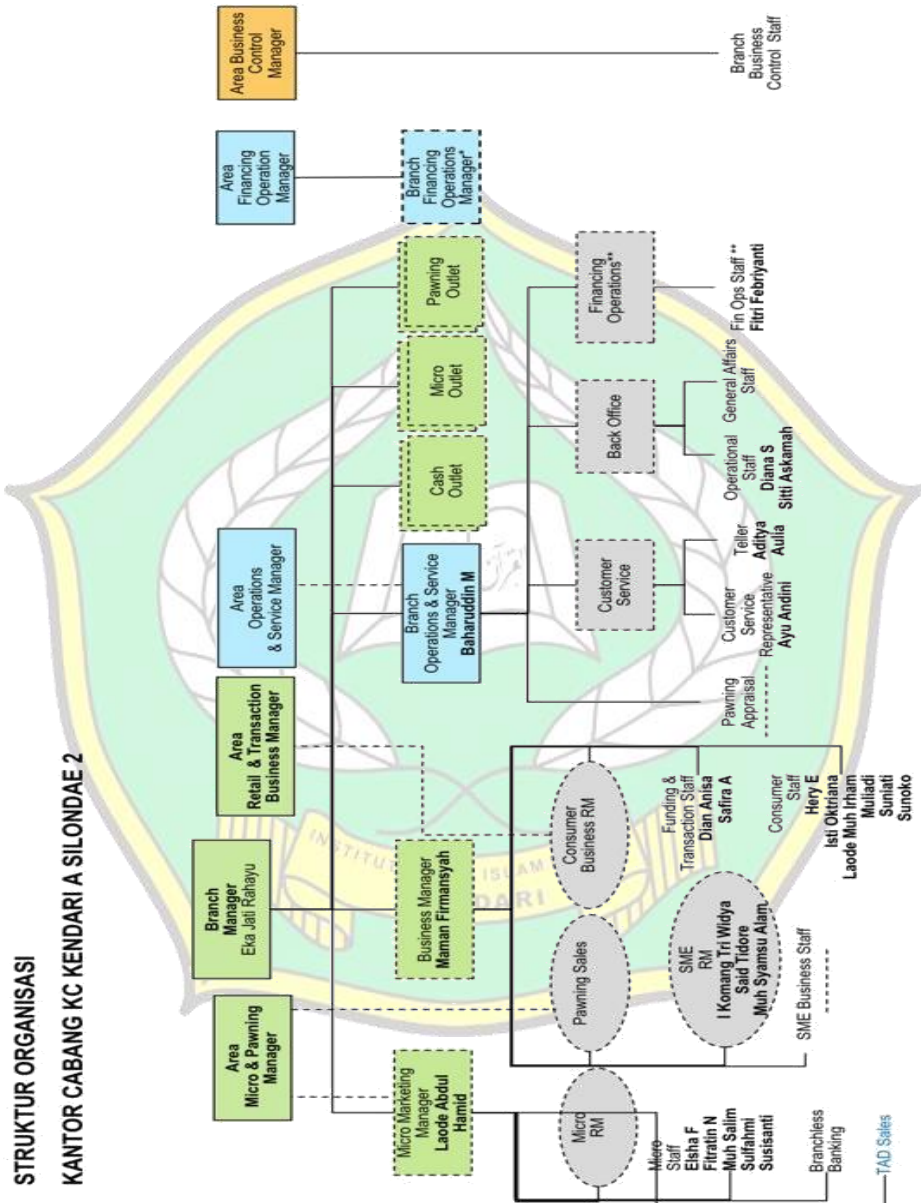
STRUKTUR ORGANISASI
KANTOR CABANG KC KENDARI A SILONDAE 2

Area Micro & Pawning Manager

Branch Manager
Eka Jati Rahayu

Area Retail & Transaction Business Manager

Area Operations & Service Manager

Area Financing Operation Manager

Area Business Control Manager

Micro Marketing Manager
Laode Abdul Hamid

Business Manager
Maman Firmansyah

Branch Operations & Service Manager
Baharuddin M

Cash Outlet

Micro Outlet

Pawning Outlet

Branch Financing Operations Manager*

Branch Business Control Staff

Micro RM

Pawning Sales

Consumer Business RM

SME RM
I Komang Tri Widya
Said Tidore
Muh Syamsu Alam

Micro Staff
Elsha F
Fitratin N
Muh Salim
Sulfahmi
Susisanti

Branchless Banking

TAD Sales

SME Business Staff

Funding & Transaction Staff
Dian Anisa
Safira A

Consumer Staff
Hery E
Isti Oktriana
Laode Muh Irham
Muliadi
Suniati
Sunoko

Pawning Appraisal

Customer Service

Customer Service Representative
Ayu Andini

Teller
Aditya
Aulia

Back Office

Operational Staff
Diana S
Sitti Askamah

General Affairs Staff

Financing Operations**

Fin Ops Staff **
Fitri Febriyanti

INSTITUT ... ISLAM ... KENDARI